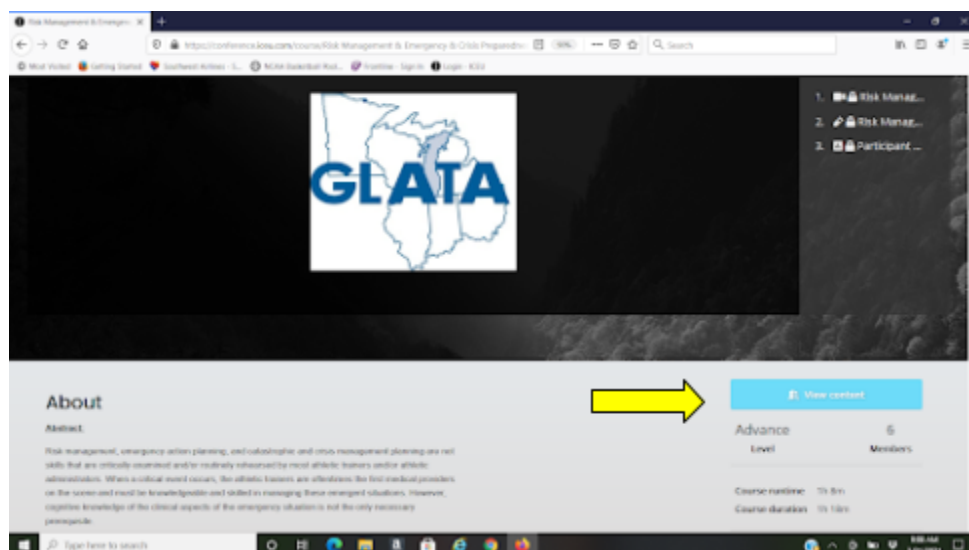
Risk Management & Emergenc ×

https://conference.icsu.com/course/Risk Management & Emergency & Crisis Preparedne

Search

Most Visited Getting Started Southwest Airlines - S... NCAA Basketball Pool... Frontline - Sign In Login - ICSU

GLATA

1. Risk Manag...
2. Risk Manag...
3. Participant ...

About

Abstract:

Risk management, emergency action planning, and catastrophe and crisis management planning are not skills that are critically examined and/or routinely rehearsed by most athletic trainers and/or athletic administrators. When a critical event occurs, the athletic trainers are oftentimes the first medical providers on the scene and must be knowledgeable and skilled in managing these emergent situations. However, cognitive knowledge of the clinical aspects of the emergency situation is not the only necessary prerequisite.

View content

Advance
Level

6
Members

Course runtime 1h 8m

Course duration 1h 14m

Type here to search